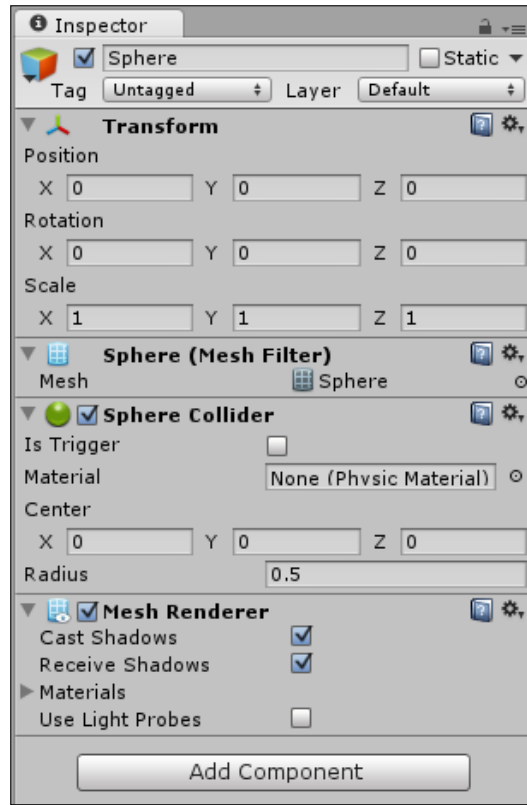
Inspector

Sphere
Static

Tag Untagged
Layer Default

Transform

Position

X 0
Y 0
Z 0

Rotation

X 0
Y 0
Z 0

Scale

X 1
Y 1
Z 1

Sphere (Mesh Filter)

Mesh
Sphere

Sphere Collider

Is Trigger

Material
None (Physic Material)

Center

X 0
Y 0
Z 0

Radius
0.5

Mesh Renderer

Cast Shadows

Receive Shadows

Materials

Use Light Probes

Add Component